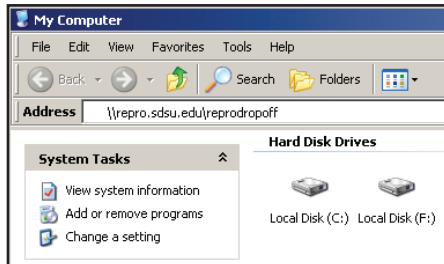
My Computer

File Edit View Favorites Tools Help

Back Search Folders

Address \\repro.sdsu.edu\reprodropoff

System Tasks

View system information

Add or remove programs

Change a setting

Hard Disk Drives

Local Disk (C:) Local Disk (F:)